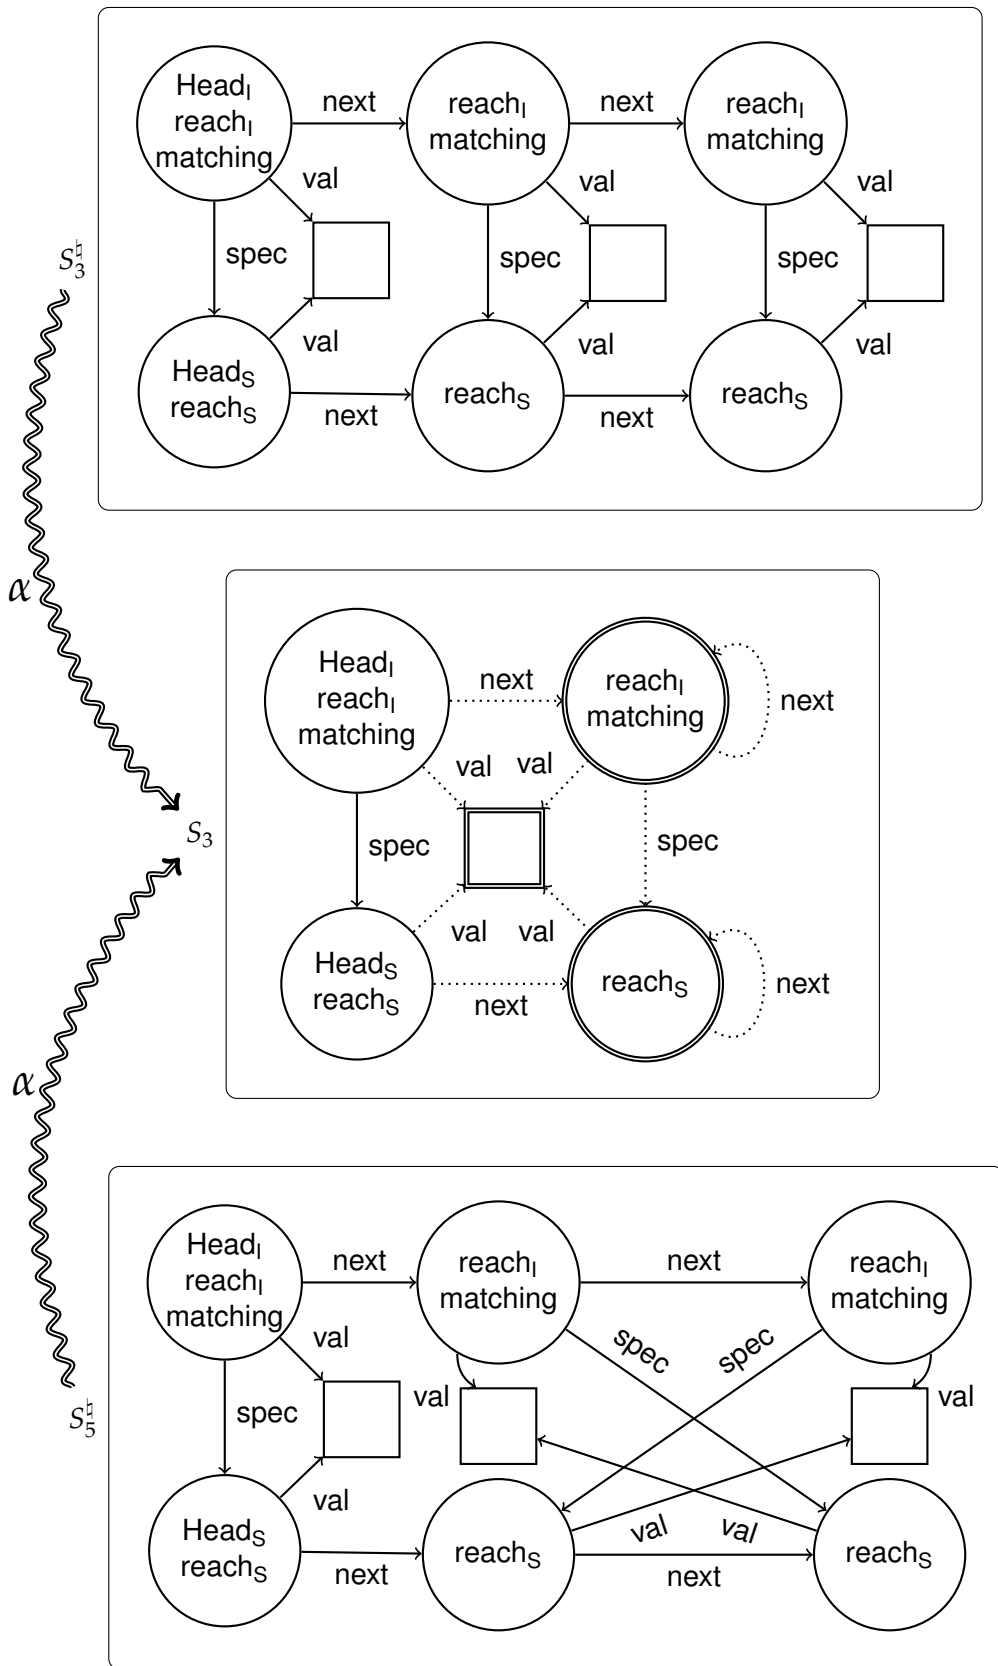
$S_3^\natural$

Head$_I$ reach$_I$ matching
next
reach$_I$ matching
next
reach$_I$ matching
val
spec
val
spec
val
spec
val
val
val
Head$_S$ reach$_S$
next
reach$_S$
next
reach$_S$

$\alpha$

$S_3$

Head$_I$ reach$_I$ matching
next
reach$_I$ matching
next
val
val
spec
spec
val
val
Head$_S$ reach$_S$
next
reach$_S$
next

$\alpha$

$S_5^\natural$

Head$_I$ reach$_I$ matching
next
reach$_I$ matching
next
reach$_I$ matching
val
spec
spec
val
spec
val
val
val
val
val
Head$_S$ reach$_S$
next
reach$_S$
next
reach$_S$